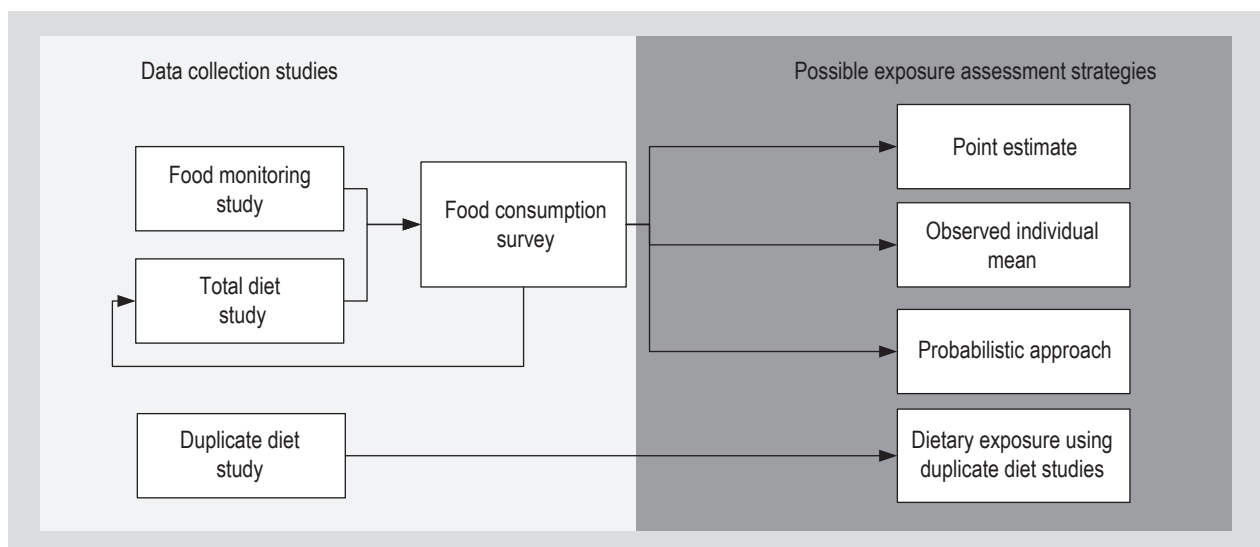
Data collection studies

Possible exposure assessment strategies

Food monitoring study

Total diet study

Food consumption survey

Point estimate

Observed individual mean

Probabilistic approach

Duplicate diet study

Dietary exposure using duplicate diet studies